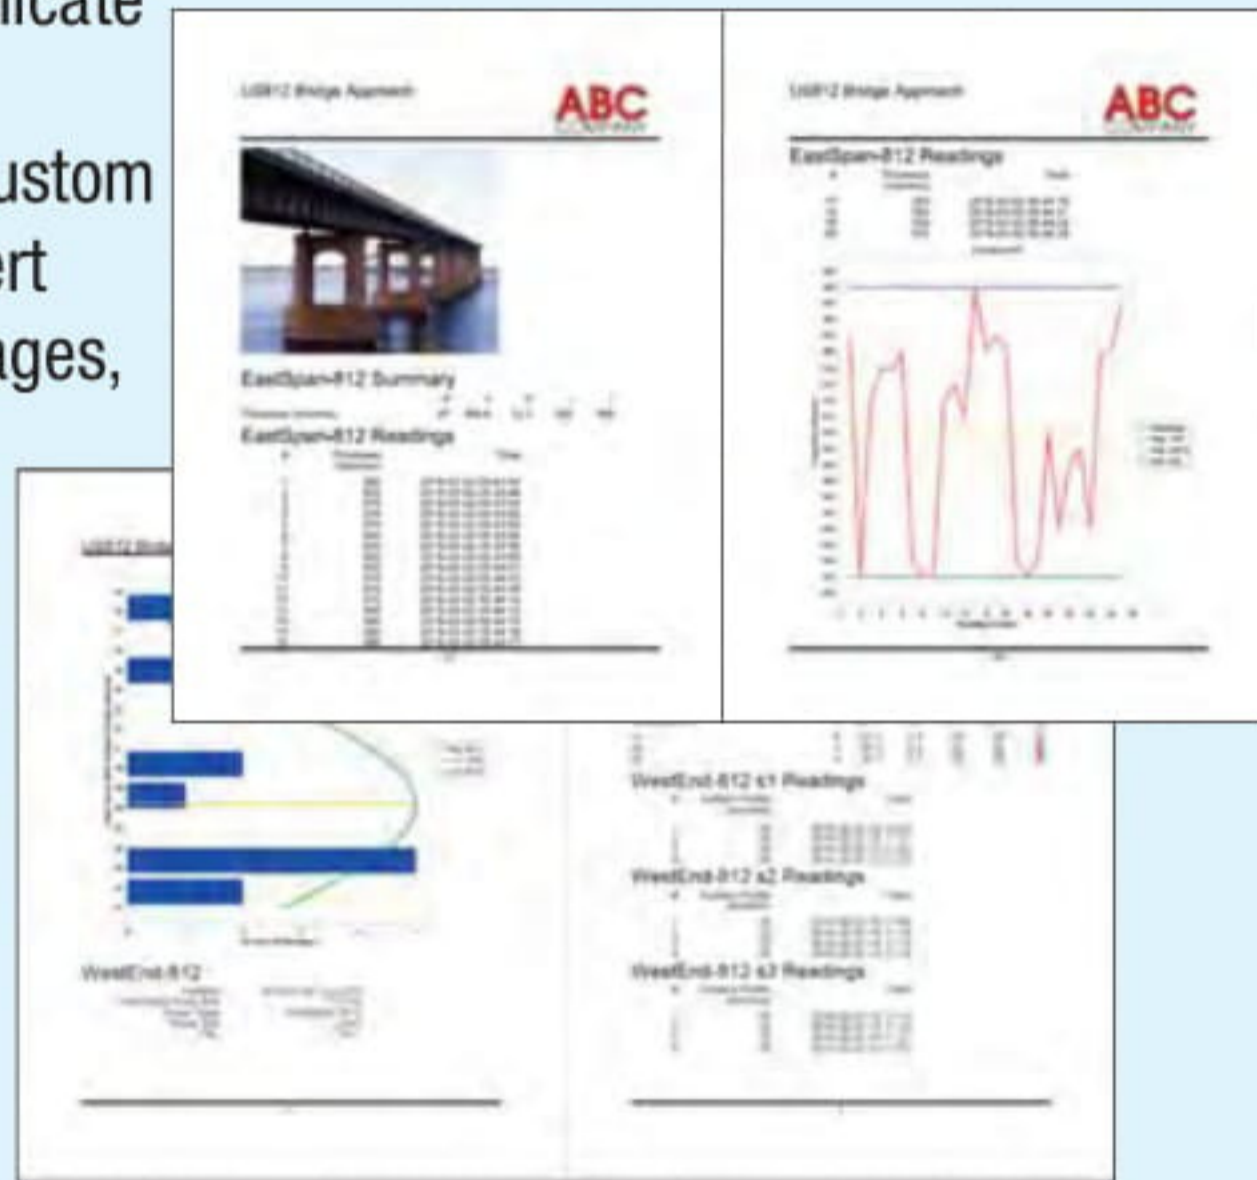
licate

ustom
ert
ges,

US812 Bridge Approach
ABC COMPANY
EastSpan-812 Summary
EastSpan-812 Readings

US812 Bridge Approach
ABC COMPANY
EastSpan-812 Readings

US812 Bridge

WestEnd-812

WestEnd-812 s1 Readings
WestEnd-812 s2 Readings
WestEnd-812 s3 Readings